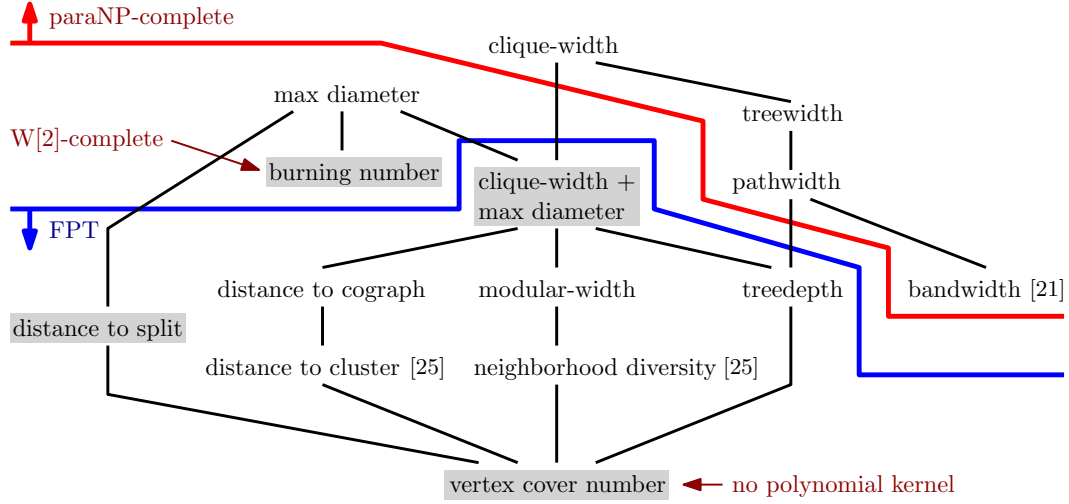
paraNP-complete

clique-width

max diameter

treewidth

W[2]-complete

burning number

clique-width + max diameter

pathwidth

FPT

distance to cograph

modular-width

treedepth

bandwidth [21]

distance to split

distance to cluster [25]

neighborhood diversity [25]

vertex cover number

no polynomial kernel